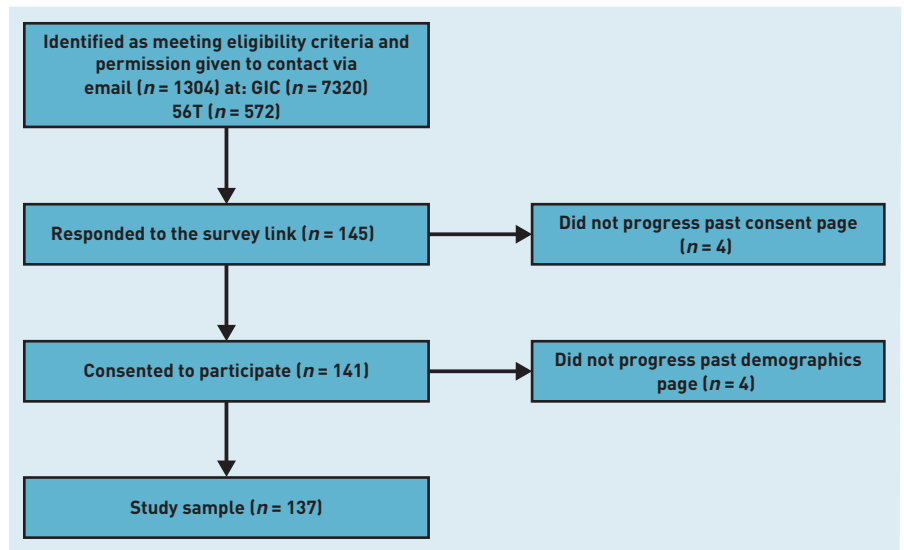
Identified as meeting eligibility criteria and permission given to contact via email ($n$ = 1304) at: GIC ($n$ = 7320) 56T ($n$ = 572)

Responded to the survey link ($n$ = 145)

Did not progress past consent page ($n$ = 4)

Consented to participate ($n$ = 141)

Did not progress past demographics page ($n$ = 4)

Study sample ($n$ = 137)